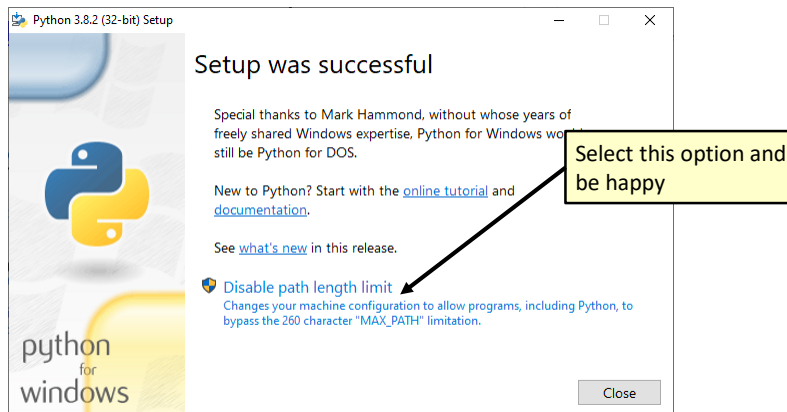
Python 3.8.2 (32-bit) Setup

Setup was successful

Special thanks to Mark Hammond, without whose years of freely shared Windows expertise, Python for Windows wo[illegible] still be Python for DOS.

New to Python? Start with the online tutorial and documentation.

See what's new in this release.

Disable path length limit
Changes your machine configuration to allow programs, including Python, to bypass the 260 character "MAX_PATH" limitation.

Select this option and be happy

python for windows

Close